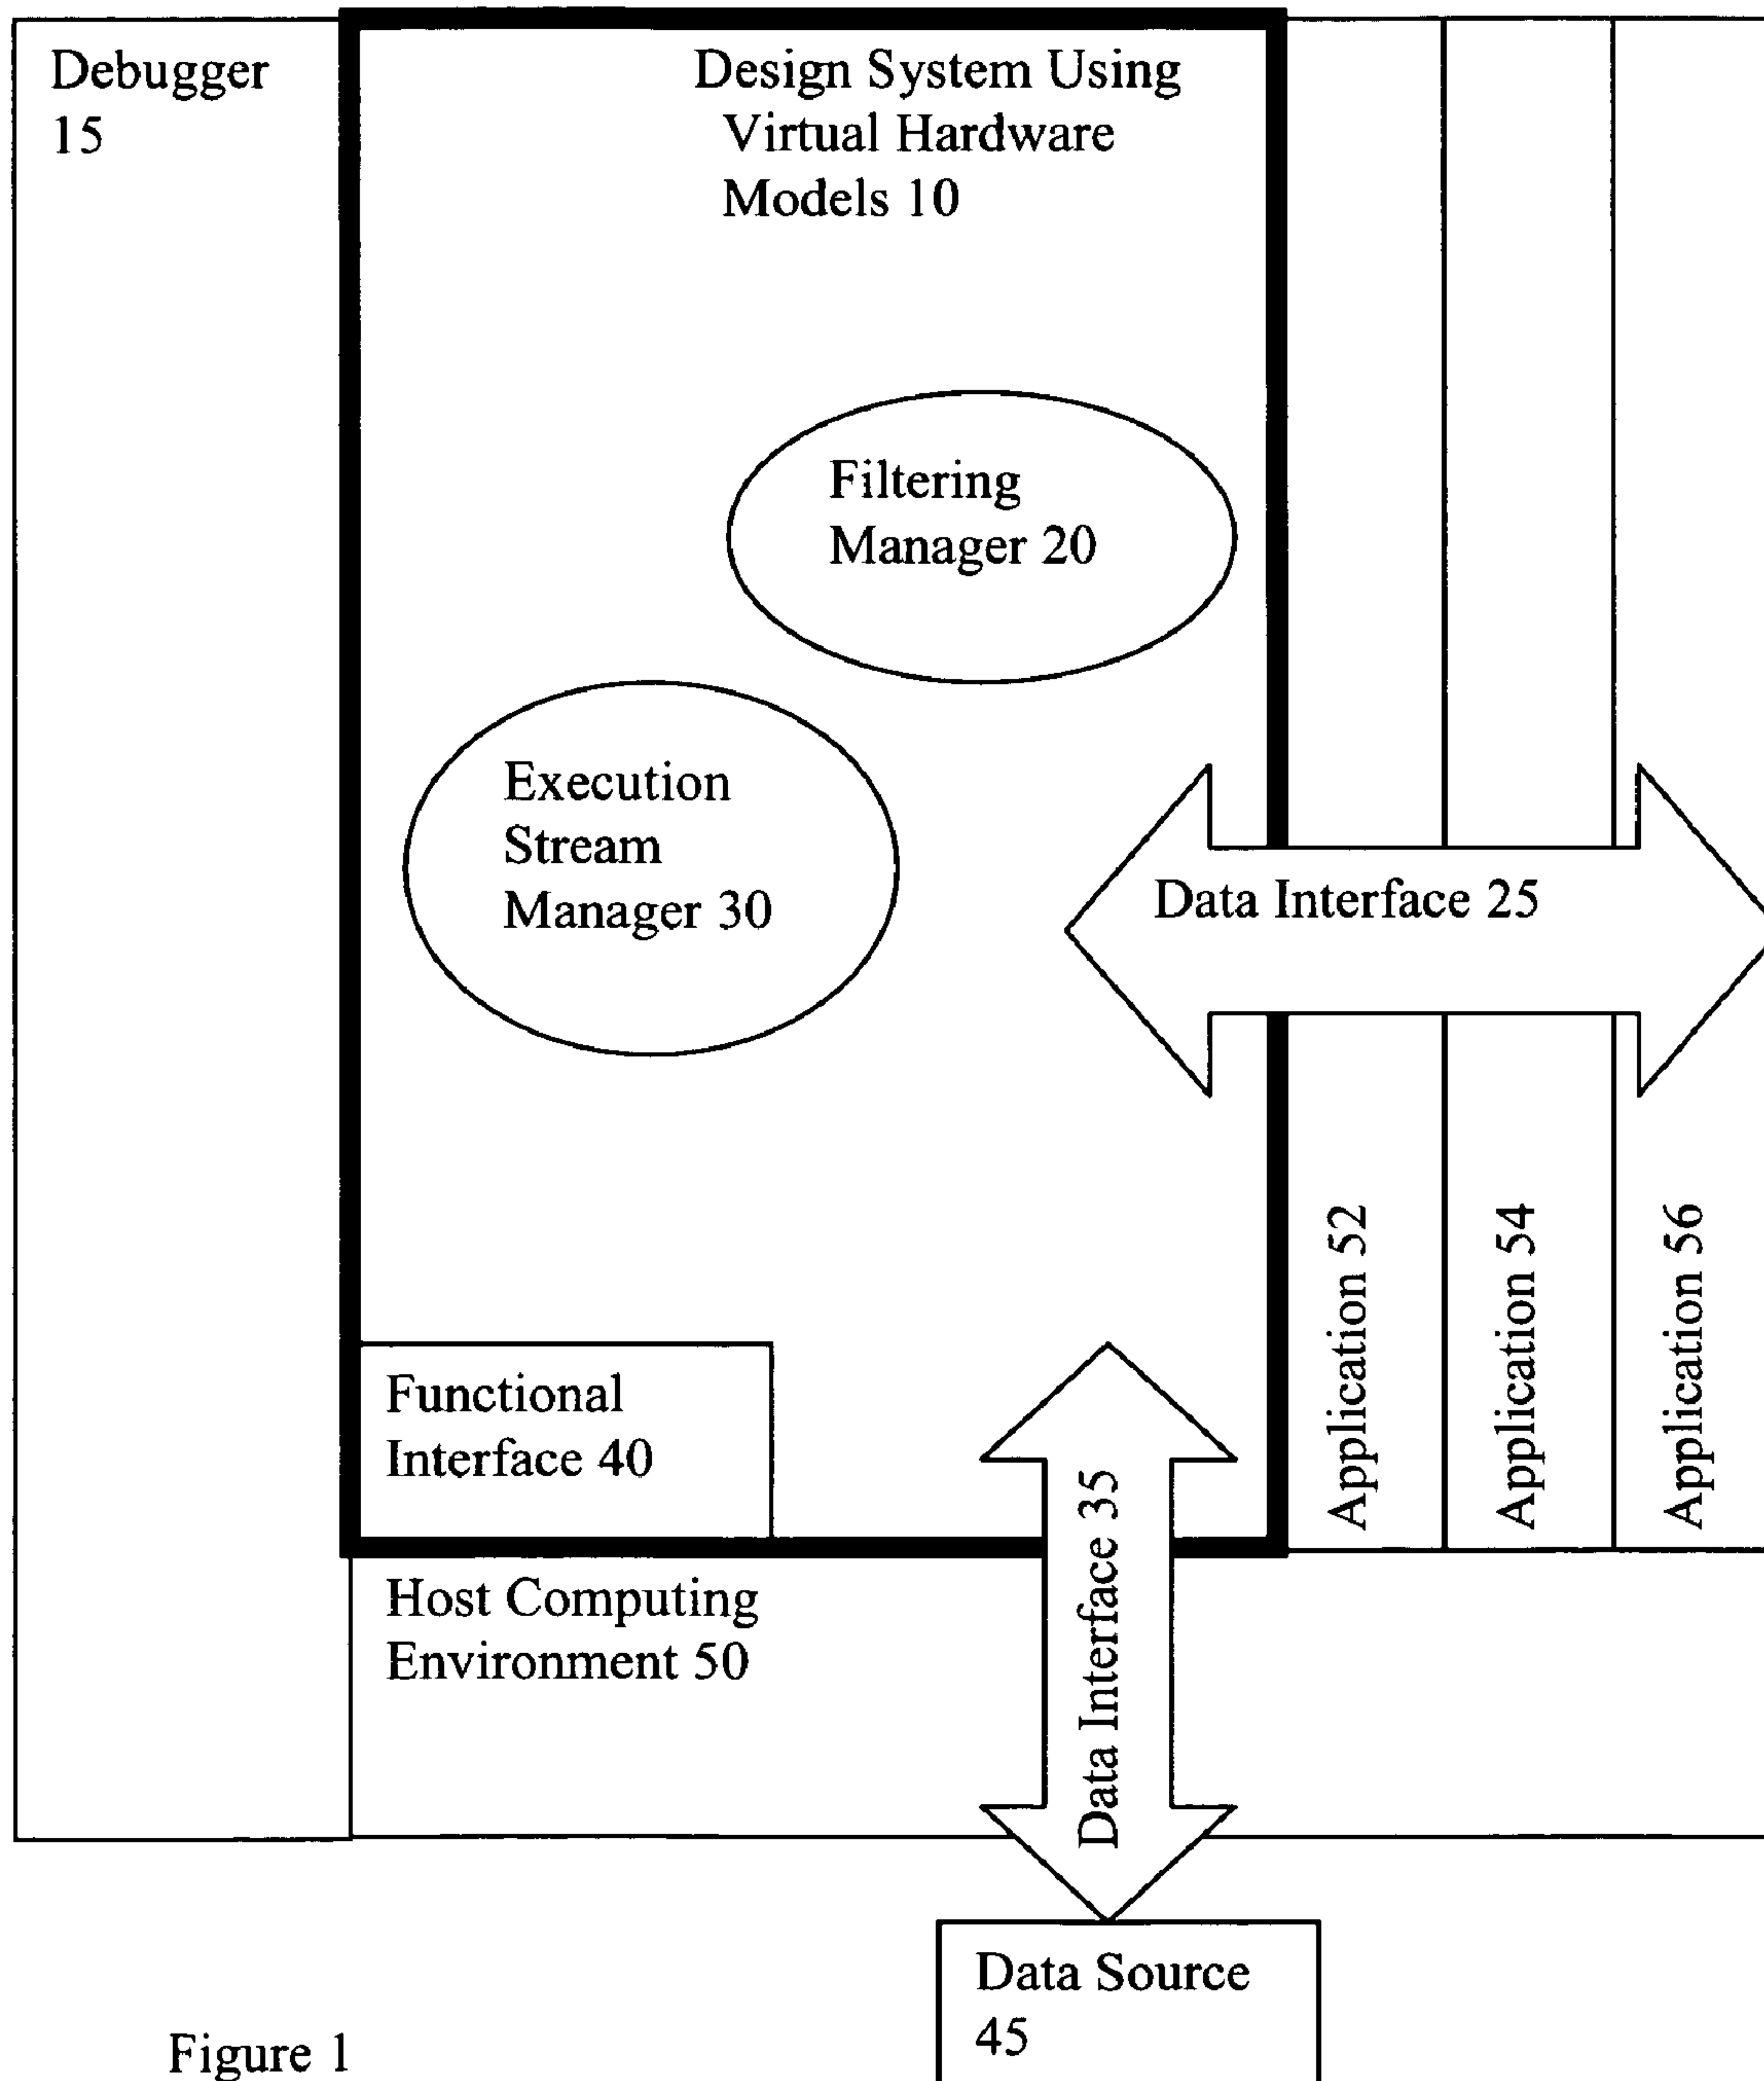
Debugger 15

Design System Using Virtual Hardware Models 10

Filtering Manager 20

Execution Stream Manager 30

Data Interface 25

Application 52

Application 54

Application 56

Functional Interface 40

Data Interface 35

Host Computing Environment 50

Data Source 45

Figure 1